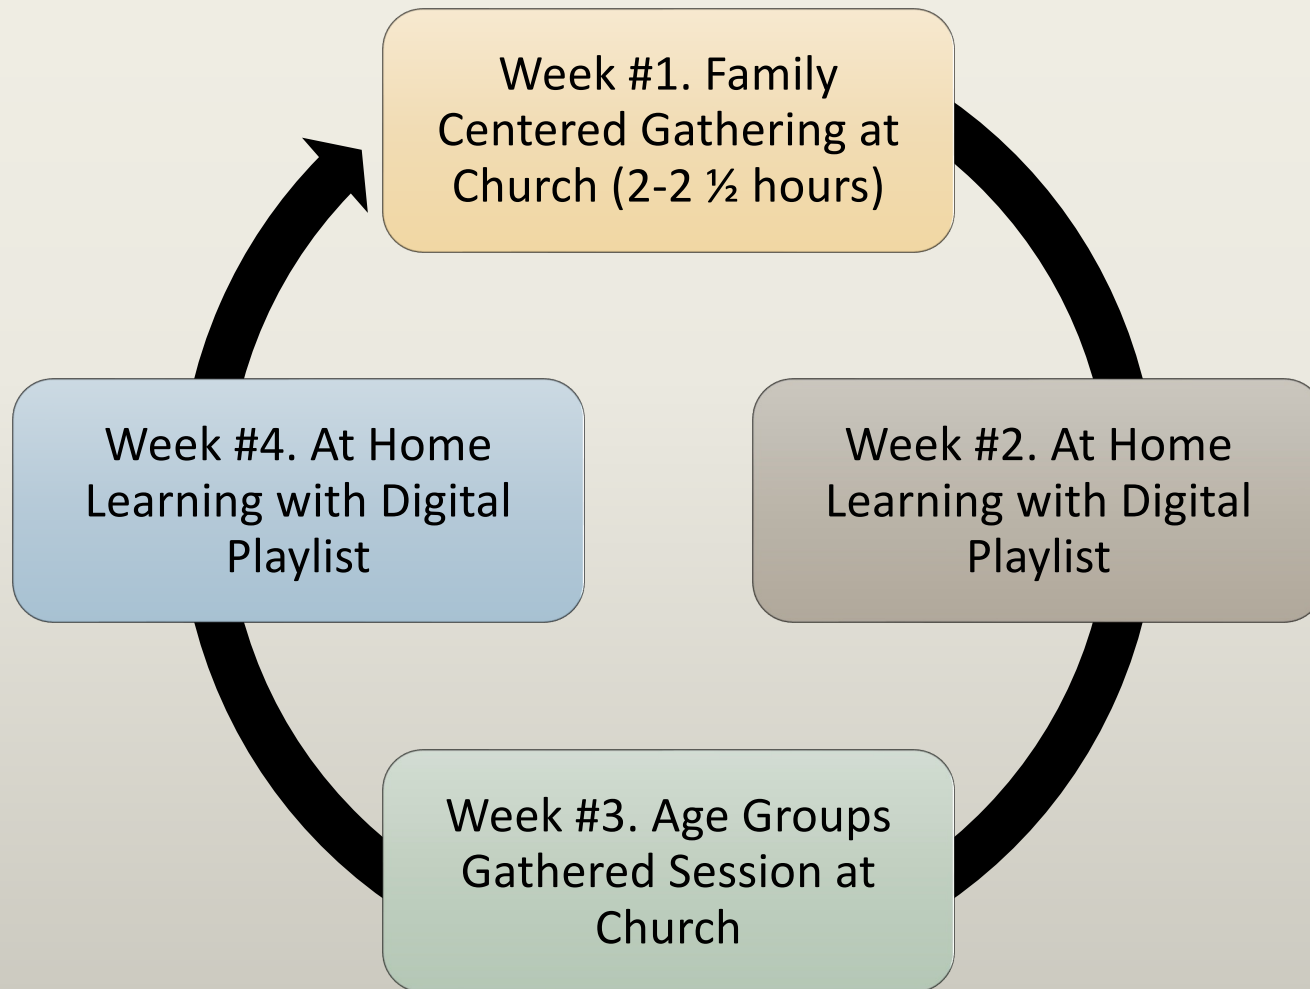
Week #1. Family Centered Gathering at Church (2-2 ½ hours)

Week #2. At Home Learning with Digital Playlist

Week #3. Age Groups Gathered Session at Church

Week #4. At Home Learning with Digital Playlist